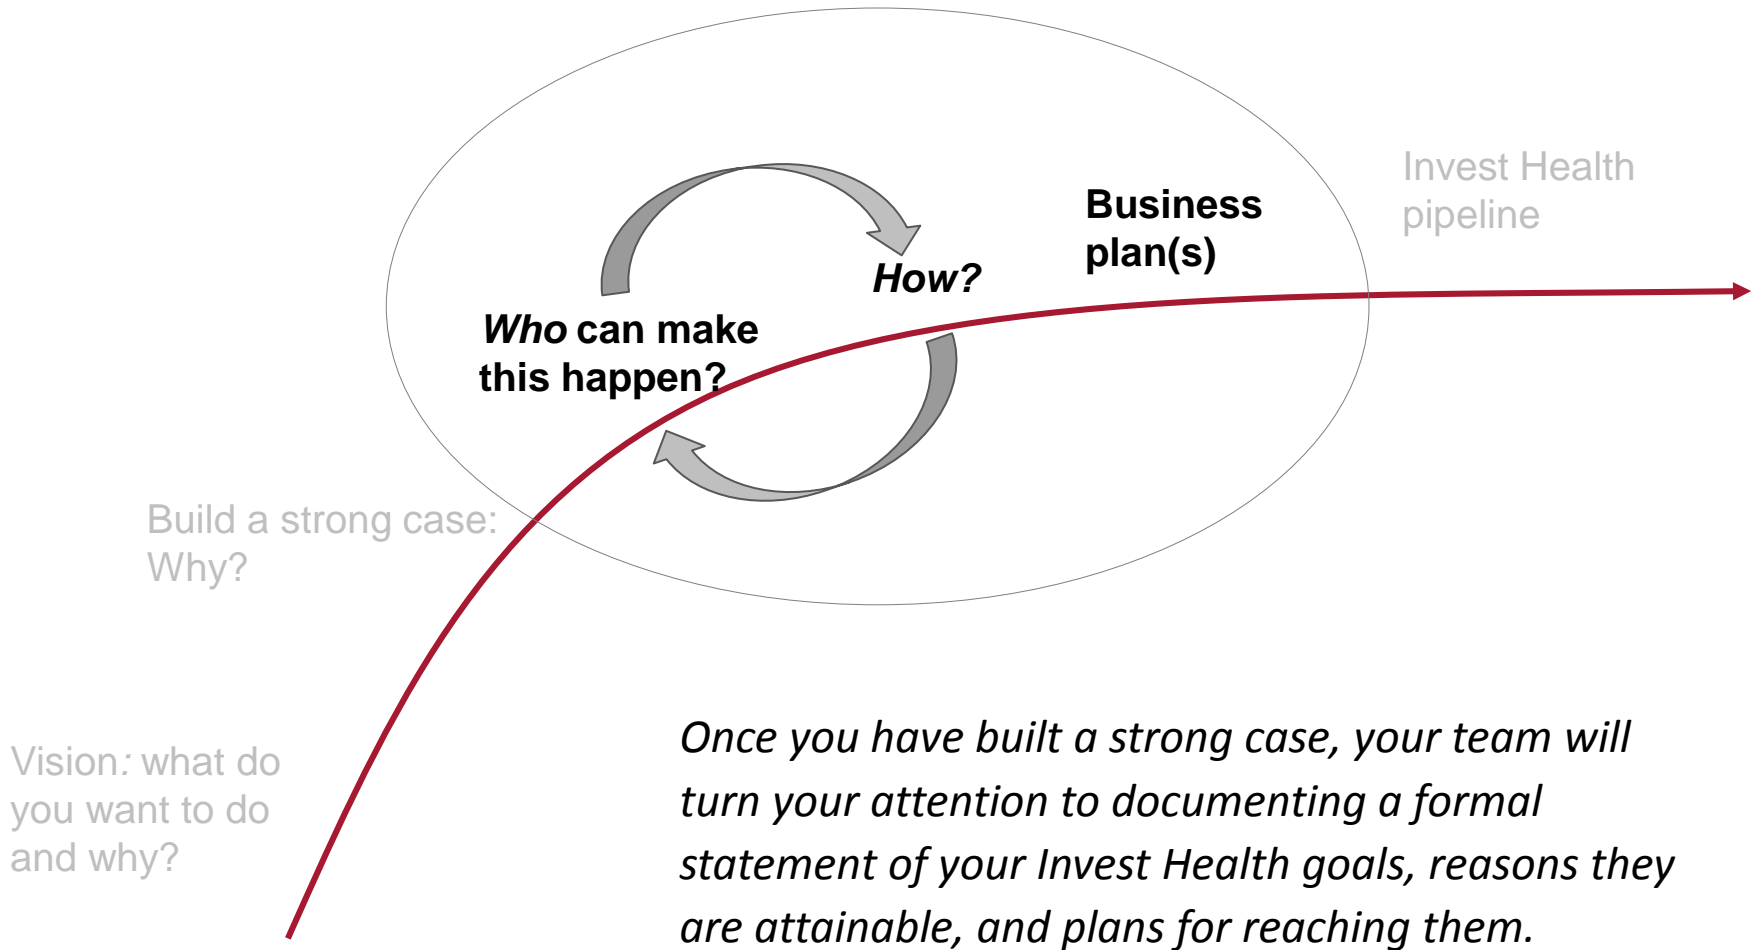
Invest Health pipeline

Business plan(s)

How?

Who can make this happen?

Build a strong case: Why?

Vision: what do you want to do and why?

Once you have built a strong case, your team will turn your attention to documenting a formal statement of your Invest Health goals, reasons they are attainable, and plans for reaching them.